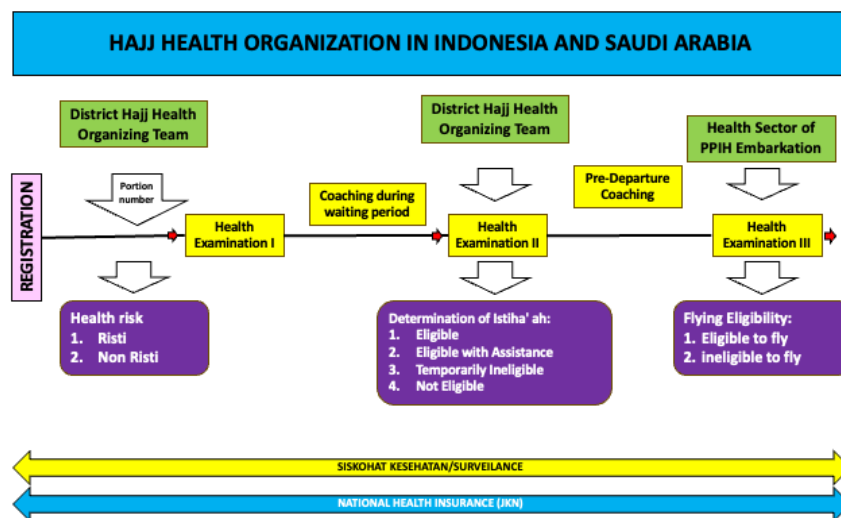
HAJJ HEALTH ORGANIZATION IN INDONESIA AND SAUDI ARABIA

REGISTRATION

District Hajj Health Organizing Team

Portion number

Health Examination I

Health risk
1. Risti
2. Non Risti

Coaching during waiting period

District Hajj Health Organizing Team

Health Examination II

Determination of Istiha' ah:
1. Eligible
2. Eligible with Assistance
3. Temporarily Ineligible
4. Not Eligible

Pre-Departure Coaching

Health Sector of PPIH Embarkation

Health Examination III

Flying Eligibility:
1. Eligible to fly
2. ineligible to fly

SISKOHAT KESEHATAN/SURVEILANCE

NATIONAL HEALTH INSURANCE (JKN)